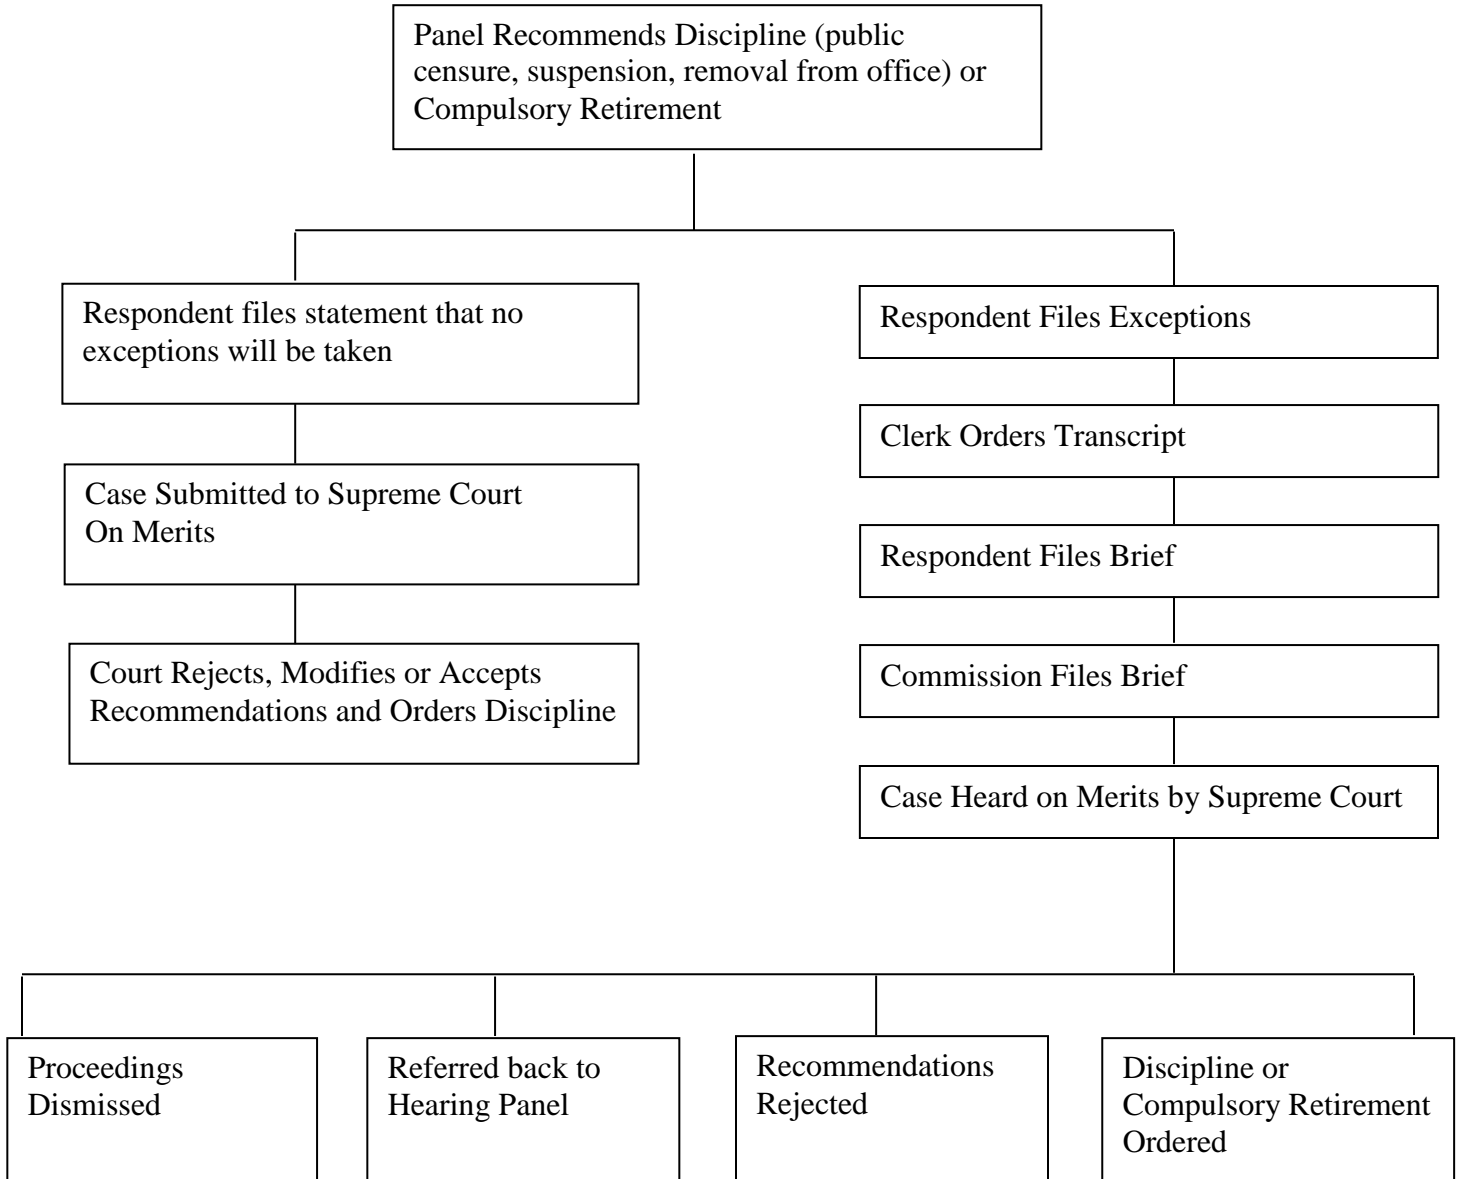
Panel Recommends Discipline (public censure, suspension, removal from office) or Compulsory Retirement

Respondent files statement that no exceptions will be taken

Case Submitted to Supreme Court On Merits

Court Rejects, Modifies or Accepts Recommendations and Orders Discipline

Respondent Files Exceptions

Clerk Orders Transcript

Respondent Files Brief

Commission Files Brief

Case Heard on Merits by Supreme Court

Proceedings Dismissed

Referred back to Hearing Panel

Recommendations Rejected

Discipline or Compulsory Retirement Ordered